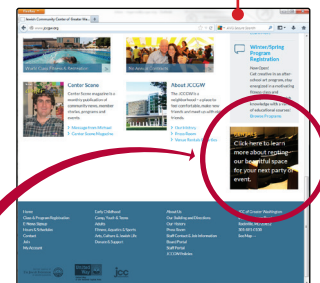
Jewish Community Center of Greater Wa
www.jccgw.org

Center Scene
Center Scene magazine is a monthly publication of community news, member stories, programs and events.
Message from Michael
Center Scene Magazine

About JCCGW
The JCCGW is a neighborhood – a place to feel comfortable, make new friends and meet up with old friends.
Our History
Press Room
News Releases

Winter/Spring Program Registration
New Dept
Get creative in an after school art program, stay energized in a motivating fitness class and
knowledge with a variety of educational courses.
Browse Programs

Click here to learn more about renting our beautiful space for your next party or event.

Home
Class & Program Registration
E-News Signup
Events & Schedules
Contact
Jobs
My Account

Early Childhood
Camp, Youth & Teens
Adults
Fitness, Aquatics & Sports
Arts, Culture & Jewish Life
Donors & Support

About Us
Our Building and Directions
Our History
Press Room
Staff Contact & Job Information
Board Portal
Staff Portal
JCCGW Videos

JCC of Greater Washington
Rockville, MD 20852
301-881-0100
See Map

jcc